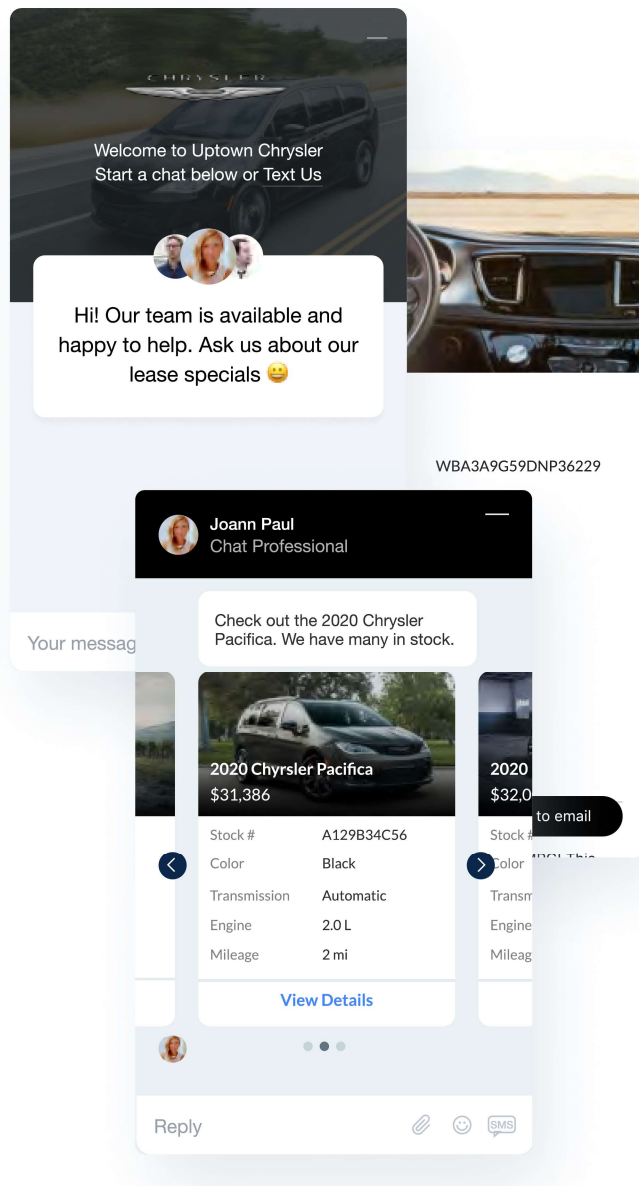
CHRYSLER

Welcome to Uptown Chrysler
Start a chat below or Text Us

Hi! Our team is available and happy to help. Ask us about our lease specials 😀

WBA3A9G59DNP36229

Your messag

Joann Paul
Chat Professional

Check out the 2020 Chrysler Pacifica. We have many in stock.

2020 Chrysler Pacifica
$31,386

| Stock # | A129B34C56 |
|---|---|
| Color | Black |
| Transmission | Automatic |
| Engine | 2.0 L |
| Mileage | 2 mi |

View Details

2020
$32,0

Stock #
Color
Transm
Engine
Mileag

to email

Reply

SMS